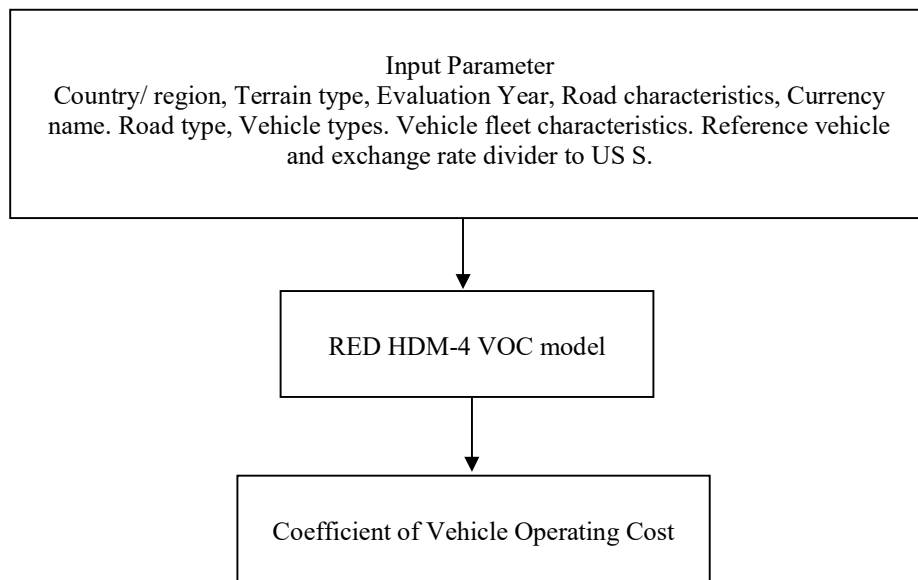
Input Parameter
Country/ region, Terrain type, Evaluation Year, Road characteristics, Currency name. Road type, Vehicle types. Vehicle fleet characteristics. Reference vehicle and exchange rate divider to US S.

RED HDM-4 VOC model

Coefficient of Vehicle Operating Cost